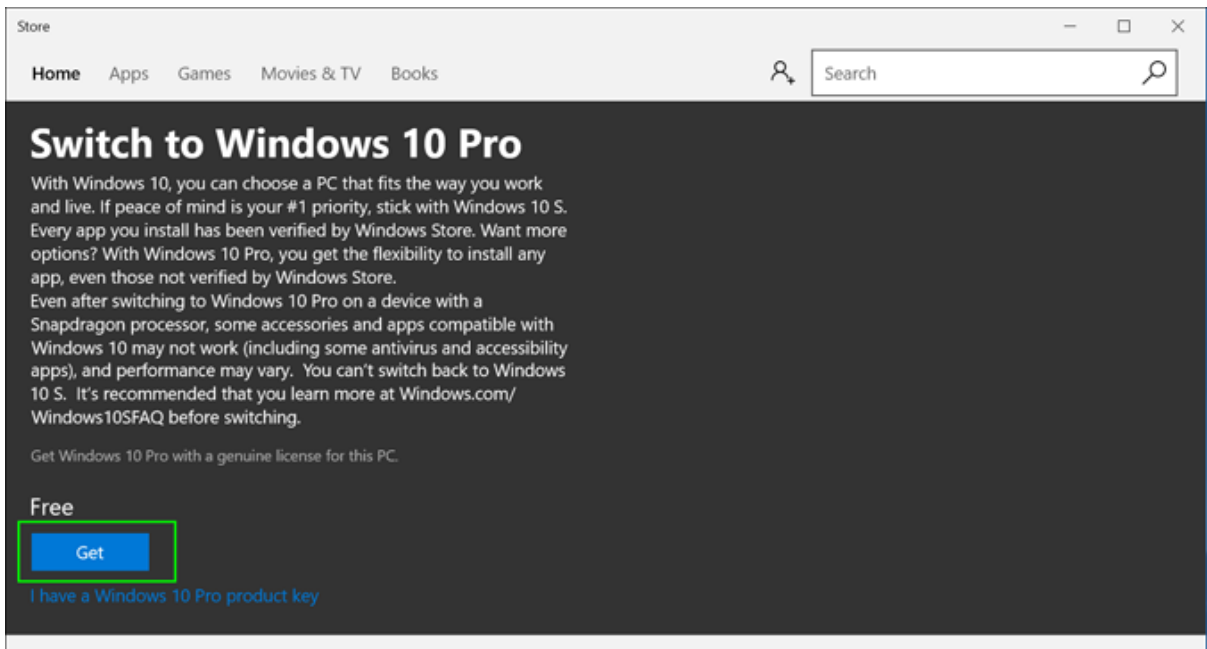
Store

Home Apps Games Movies & TV Books

Search

Switch to Windows 10 Pro

With Windows 10, you can choose a PC that fits the way you work and live. If peace of mind is your #1 priority, stick with Windows 10 S. Every app you install has been verified by Windows Store. Want more options? With Windows 10 Pro, you get the flexibility to install any app, even those not verified by Windows Store.
Even after switching to Windows 10 Pro on a device with a Snapdragon processor, some accessories and apps compatible with Windows 10 may not work (including some antivirus and accessibility apps), and performance may vary. You can't switch back to Windows 10 S. It's recommended that you learn more at Windows.com/ Windows10SFAQ before switching.

Get Windows 10 Pro with a genuine license for this PC.

Free

Get

I have a Windows 10 Pro product key